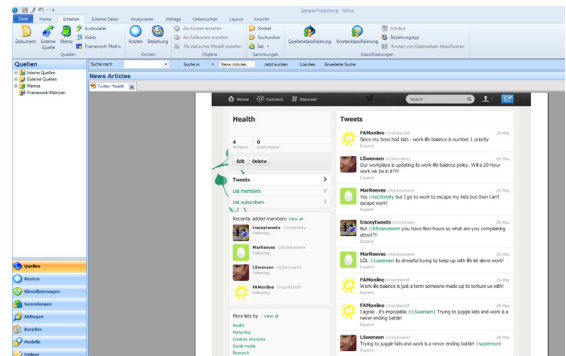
Sample Project.nvp - NVivo

Datei Home Erstellen Externe Daten Analysieren Abfrage Untersuchen Layout Ansicht

Dokument Externe Quelle Memo Audiodatei Video Framework-Matrix Knoten Beziehung Als Knoten erstellen Als Fallknoten erstellen Als statistische Modell erstellen Ordner Suchordner Set Quellenklassifizierung Knotenklassifizierung Attribut Beziehungstyp Fenster von Datensätzen klassifizieren

Quellen Knoten Objekte Sammlungen Klassifizierungen

Quellen
Interne Quellen
Externe Quellen
Memos
Framework-Matrizen

Suche nach Suche in News Articles Jetzt suchen Löschen Erweiterte Suche

News Articles

Twitter *health

Home Connect Discover Search

Health

4 Members 0 Subscribers

Edit Delete

Tweets
List members
List subscribers

Recently added members · View all
traceytweets
MarReeves
LSwenson
FAMonline

More lists by · View all
Health
Marketing
Creative interests
Social media
Research

Tweets

FAMonline @famHEALTH 29 May
Since my boss had kids - work-life balance is number 1 priority
Expand

LSwenson @LSwenson1 29 May
Our workplace is updating its work-life balance policy. Will a 20-hour work wk be in it?!!!
Expand

MarReeves @MarReeves 29 May
Yes @tracfamily but I go to work to escape my kids but then can't escape work!
Expand

traceytweets @tracfamily 29 May
But @LSwenson you have flexi-hours so what are you complaining about?!
Expand

LSwenson @LSwenson1 29 May
LOL @LSwenson its stressful trying to keep up with life let alone work!
Expand

FAMonline @famHEALTH 29 May
Work-life balance is just a term someone made up to torture us with!
Expand

FAMonline @famHEALTH 29 May
I agree - it's impossible @LSwenson! Trying to juggle kids and work is a never ending battle!
Expand

LSwenson @LSwenson1 29 May
Trying to juggle kids and work is a never ending battle!
Expand

Quellen
Knoten
Klassifizierungen
Sammlungen
Abfragen
Berichte
Modelle
Ordner